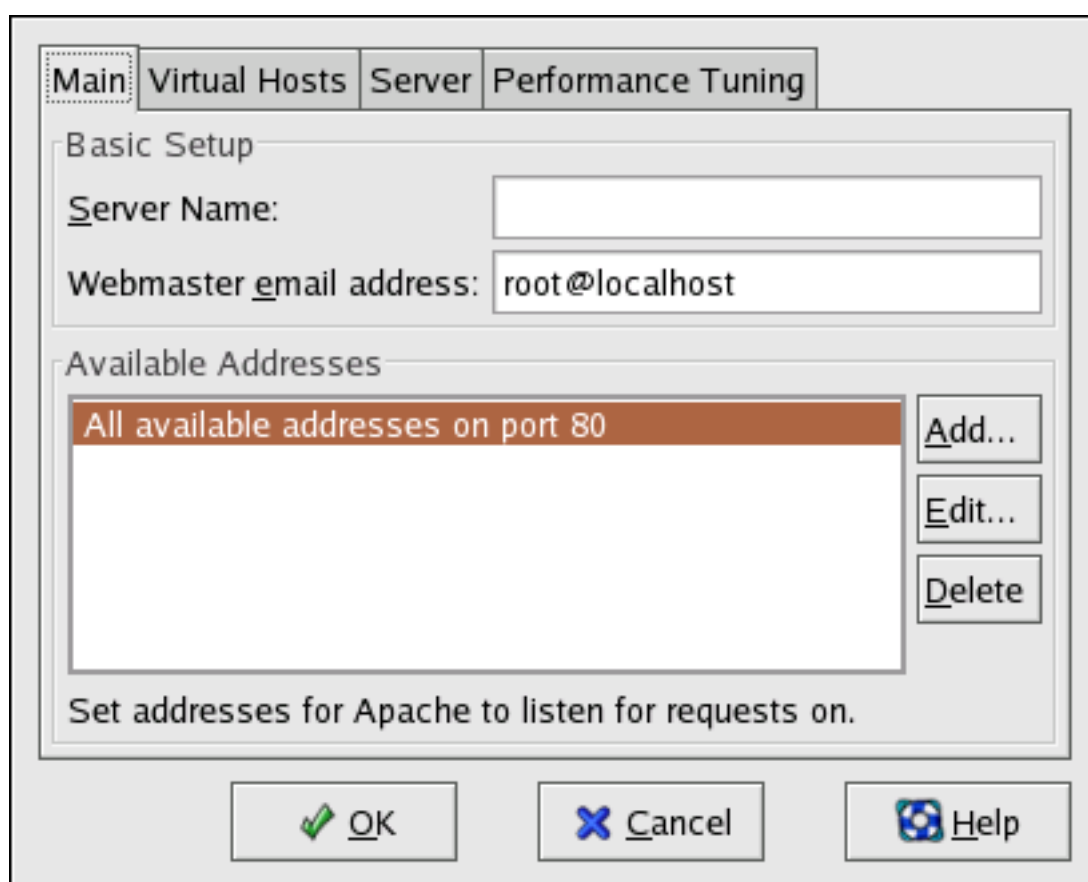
Main | Virtual Hosts | Server | Performance Tuning

Basic Setup

Server Name:

Webmaster email address: root@localhost

Available Addresses

All available addresses on port 80

Add...

Edit...

Delete

Set addresses for Apache to listen for requests on.

OK

Cancel

Help